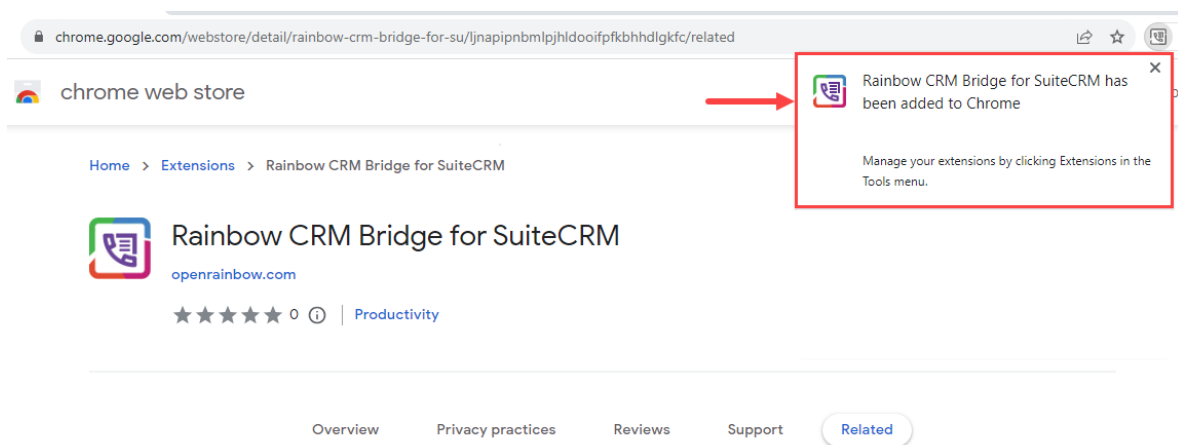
chrome.google.com/webstore/detail/rainbow-crm-bridge-for-su/ljnapipnbmlpjhldooifpfkbhhdlgkfc/related

chrome web store

Rainbow CRM Bridge for SuiteCRM has been added to Chrome

Manage your extensions by clicking Extensions in the Tools menu.

Home > Extensions > Rainbow CRM Bridge for SuiteCRM

Rainbow CRM Bridge for SuiteCRM

openrainbow.com

0 | Productivity

Overview Privacy practices Reviews Support Related